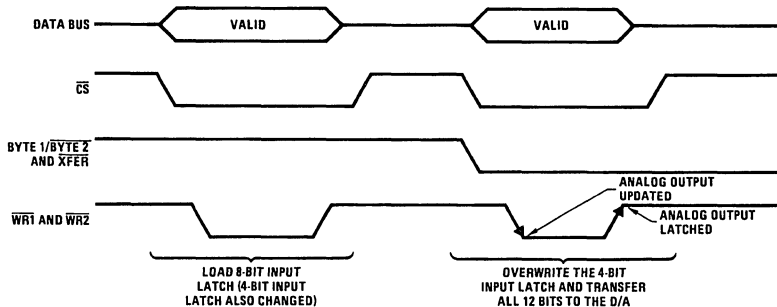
DATA BUS

VALID

VALID

$\overline{CS}$

BYTE 1/$\overline{BYTE\ 2}$ AND $\overline{XFER}$

$\overline{WR1}$ AND $\overline{WR2}$

ANALOG OUTPUT UPDATED

ANALOG OUTPUT LATCHED

LOAD 8-BIT INPUT LATCH (4-BIT INPUT LATCH ALSO CHANGED)

OVERWRITE THE 4-BIT INPUT LATCH AND TRANSFER ALL 12 BITS TO THE D/A